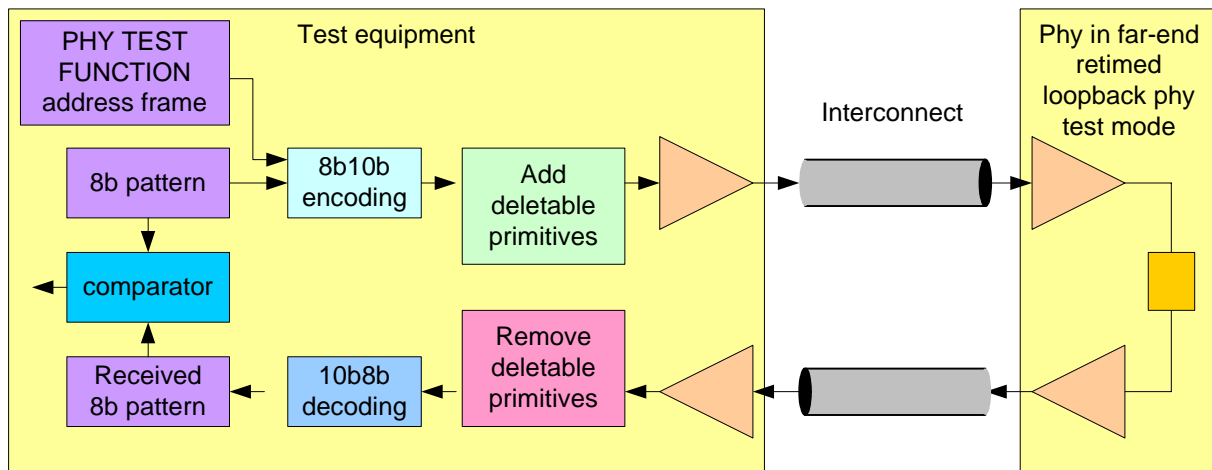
Test equipment

PHY TEST FUNCTION address frame

8b pattern

8b10b encoding

Add deletable primitives

comparator

Received 8b pattern

10b8b decoding

Remove deletable primitives

Interconnect

Phy in far-end retimed loopback phy test mode